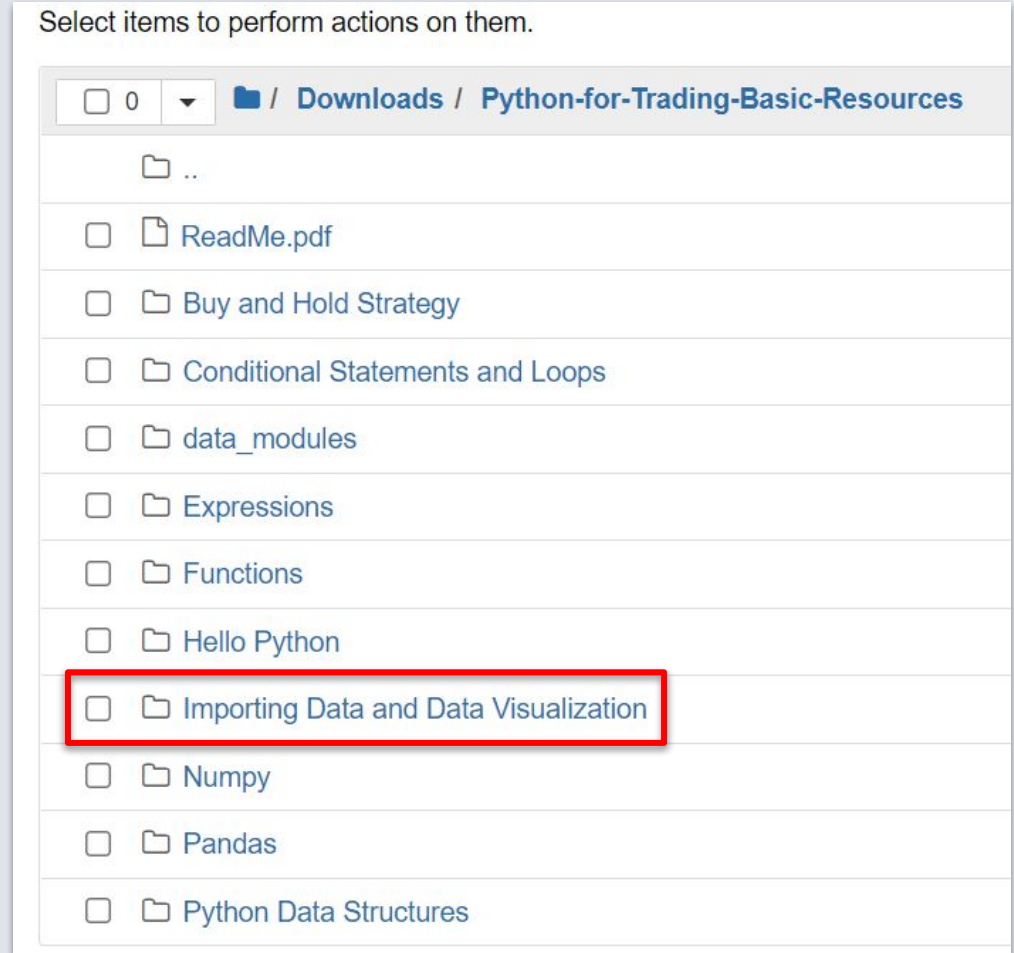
Select items to perform actions on them.

0 / Downloads / Python-for-Trading-Basic-Resources

..

ReadMe.pdf

Buy and Hold Strategy

Conditional Statements and Loops

data_modules

Expressions

Functions

Hello Python

Importing Data and Data Visualization

Numpy

Pandas

Python Data Structures